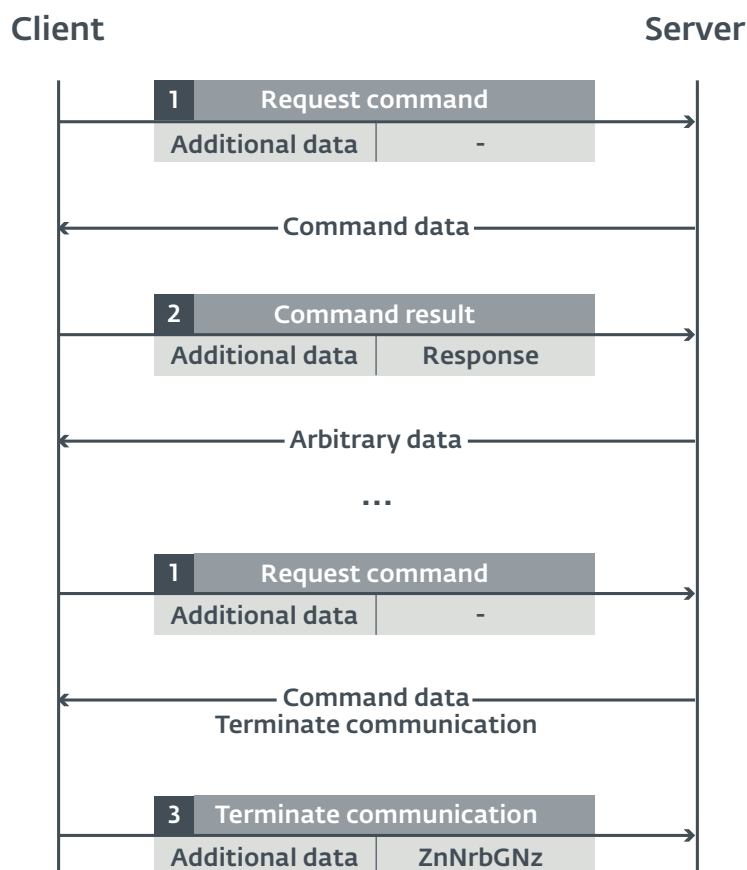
Client

Server

1 Request command

Additional data | -

Command data

2 Command result

Additional data | Response

Arbitrary data

...

1 Request command

Additional data | -

Command data
Terminate communication

3 Terminate communication

Additional data | ZnNrbGNz